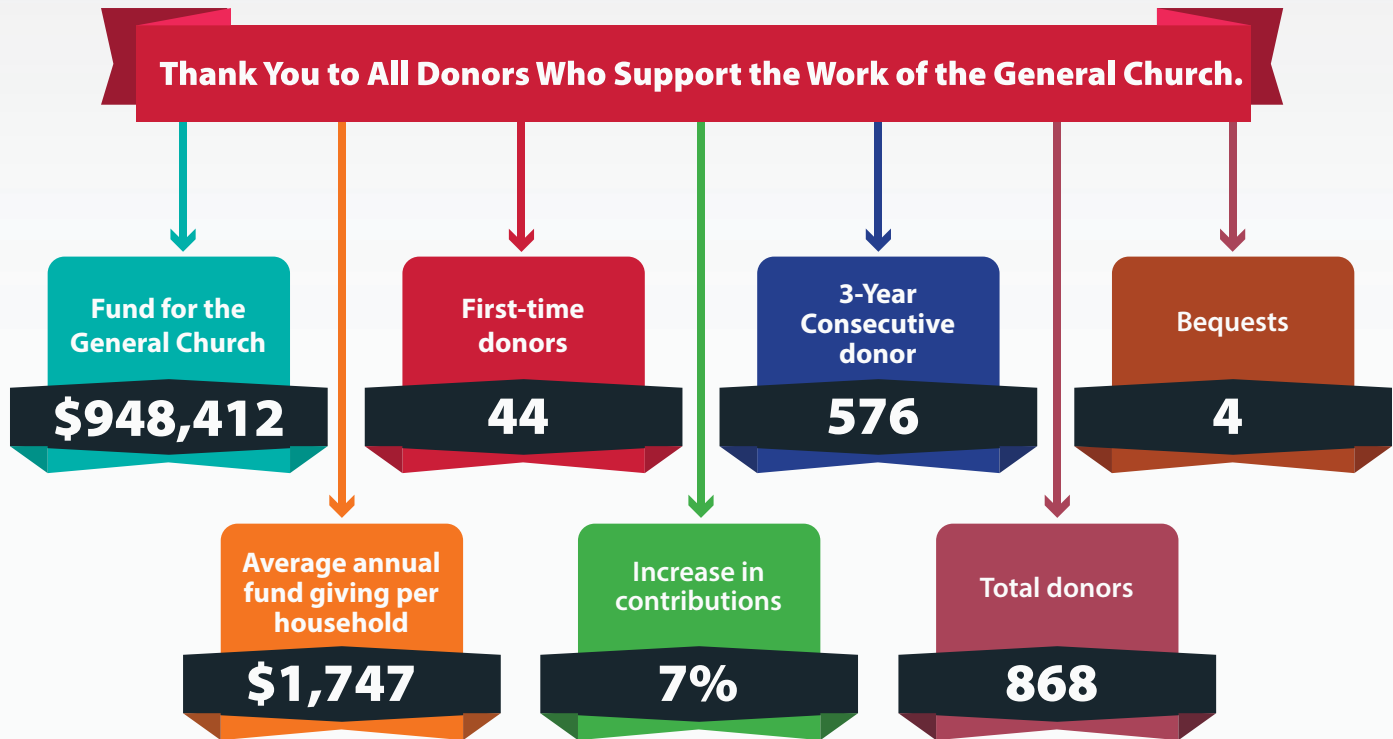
Thank You to All Donors Who Support the Work of the General Church.

Fund for the General Church
$948,412

First-time donors
44

3-Year Consecutive donor
576

Bequests
4

Average annual fund giving per household
$1,747

Increase in contributions
7%

Total donors
868